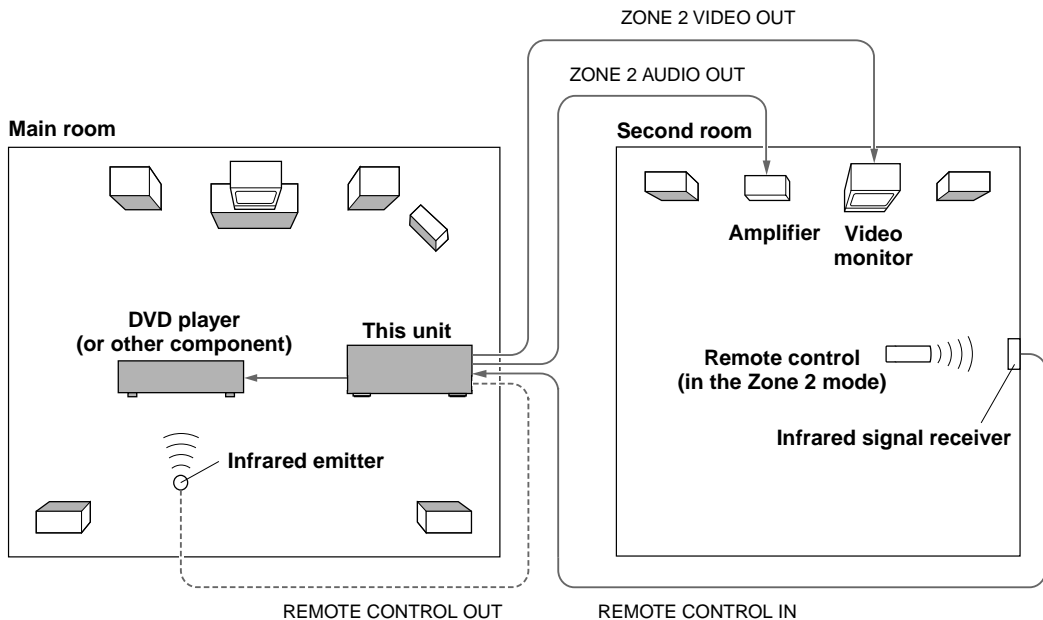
ZONE 2 VIDEO OUT

ZONE 2 AUDIO OUT

Main room

Second room

Amplifier

Video monitor

DVD player (or other component)

This unit

Remote control (in the Zone 2 mode)

Infrared signal receiver

Infrared emitter

REMOTE CONTROL OUT

REMOTE CONTROL IN